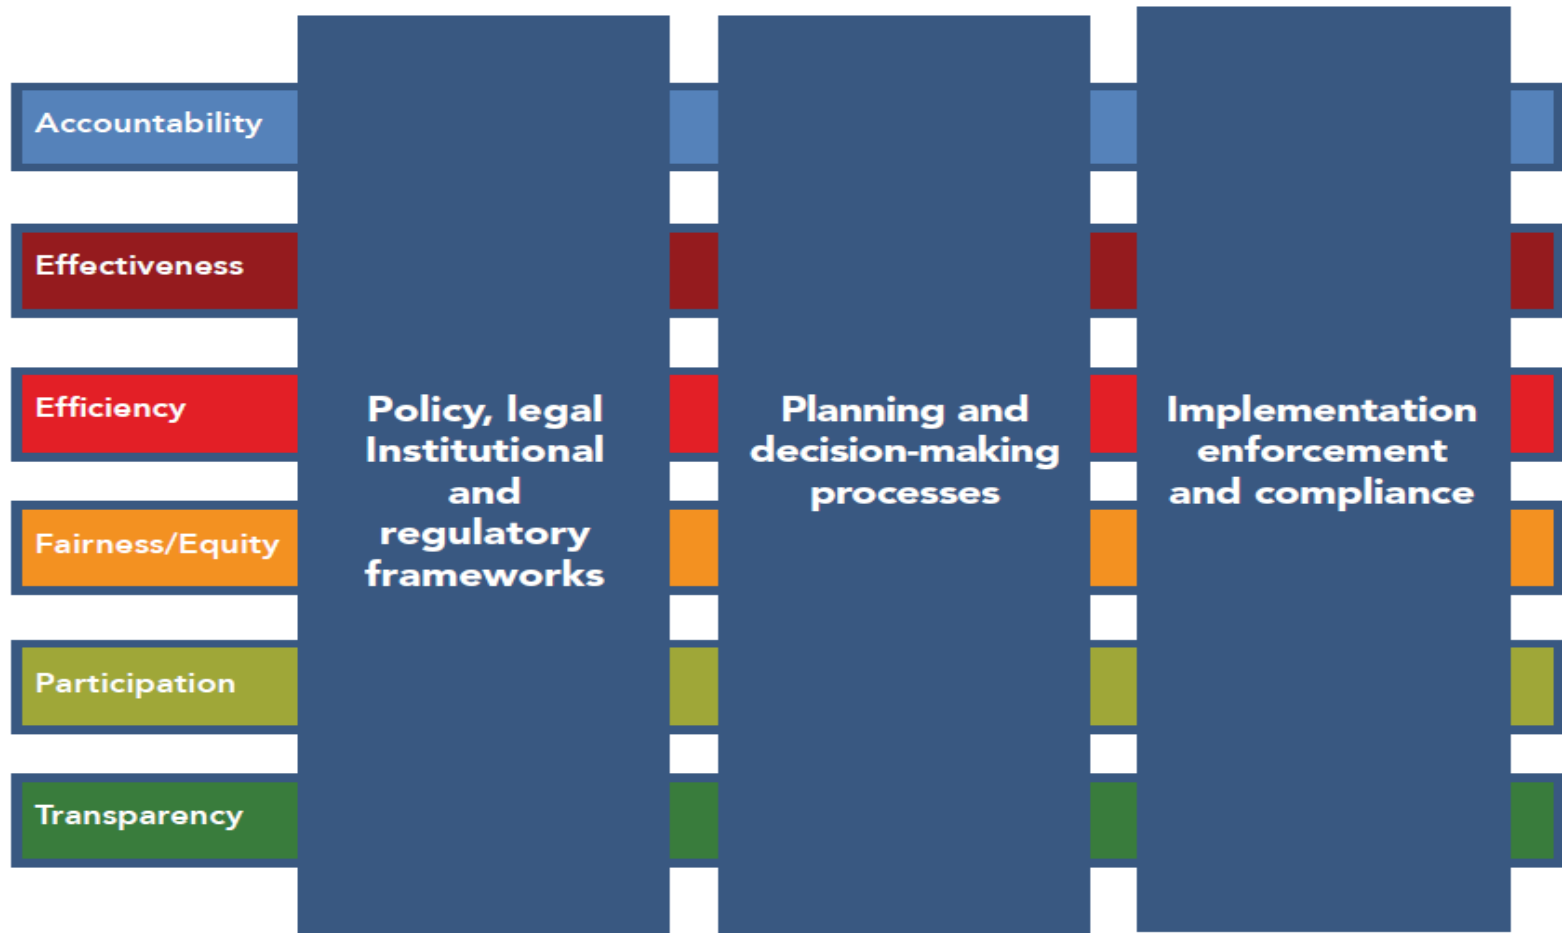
Accountability

Effectiveness

Efficiency

Fairness/Equity

Participation

Transparency

Policy, legal Institutional and regulatory frameworks

Planning and decision-making processes

Implementation enforcement and compliance